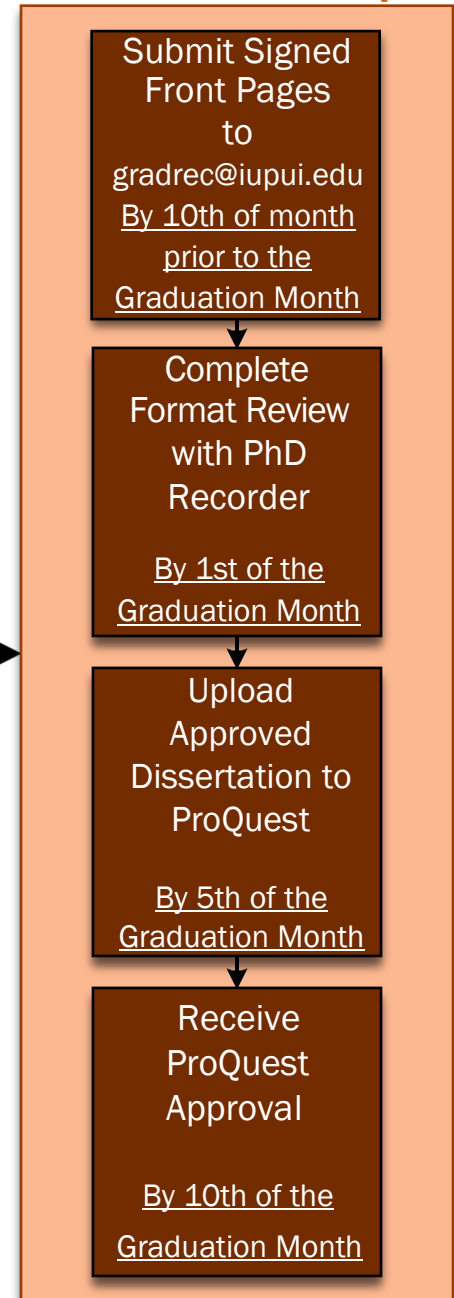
Submit Signed Front Pages to gradrec@iupui.edu By 10th of month prior to the Graduation Month

Complete Format Review with PhD Recorder

By 1st of the Graduation Month

Upload Approved Dissertation to ProQuest

By 5th of the Graduation Month

Receive ProQuest Approval

By 10th of the Graduation Month